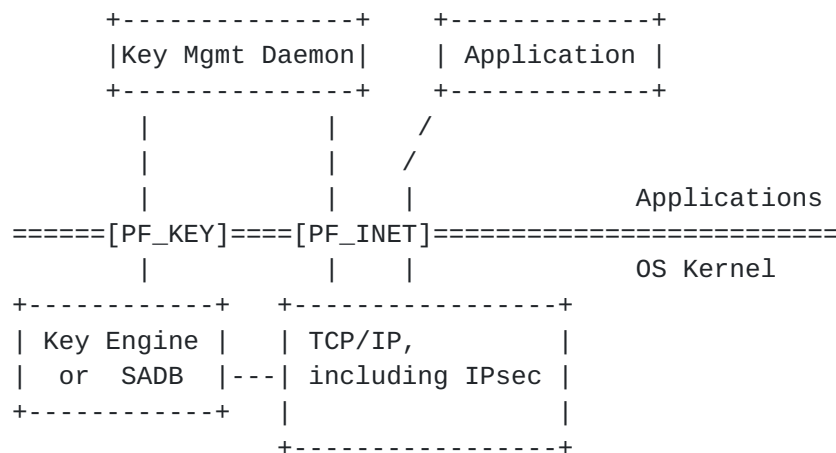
```
      +---------------+    +-------------+
      |Key Mgmt Daemon|    | Application |
      +---------------+    +-------------+
        |           |     /
        |           |    /
        |           |    |             Applications
======[PF_KEY]====[PF_INET]==========================
        |           |    |             OS Kernel
+-----------+   +-----------------+
| Key Engine |  | TCP/IP,         |
|  or  SADB |---| including IPsec |
+-----------+   |                 |
                +-----------------+
```